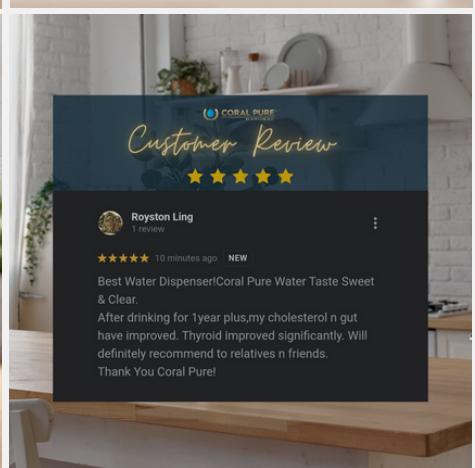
CORAL PURE

Customer Review

Royston Ling
1 review

10 minutes ago NEW

Best Water Dispenser!Coral Pure Water Taste Sweet & Clear.
After drinking for 1year plus,my cholesterol n gut have improved. Thyroid improved significantly. Will definitely recommend to relatives n friends.
Thank You Coral Pure!